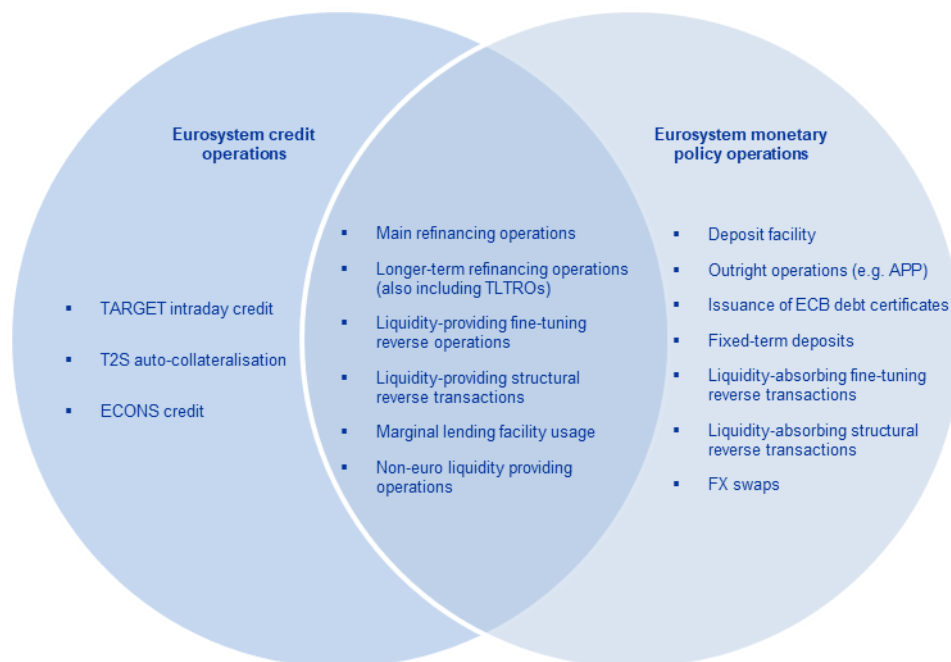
Eurosystem credit operations

▪ TARGET intraday credit
▪ T2S auto-collateralisation
▪ ECONS credit

▪ Main refinancing operations
▪ Longer-term refinancing operations (also including TLTROs)
▪ Liquidity-providing fine-tuning reverse operations
▪ Liquidity-providing structural reverse transactions
▪ Marginal lending facility usage
▪ Non-euro liquidity providing operations

Eurosystem monetary policy operations

▪ Deposit facility
▪ Outright operations (e.g. APP)
▪ Issuance of ECB debt certificates
▪ Fixed-term deposits
▪ Liquidity-absorbing fine-tuning reverse transactions
▪ Liquidity-absorbing structural reverse transactions
▪ FX swaps